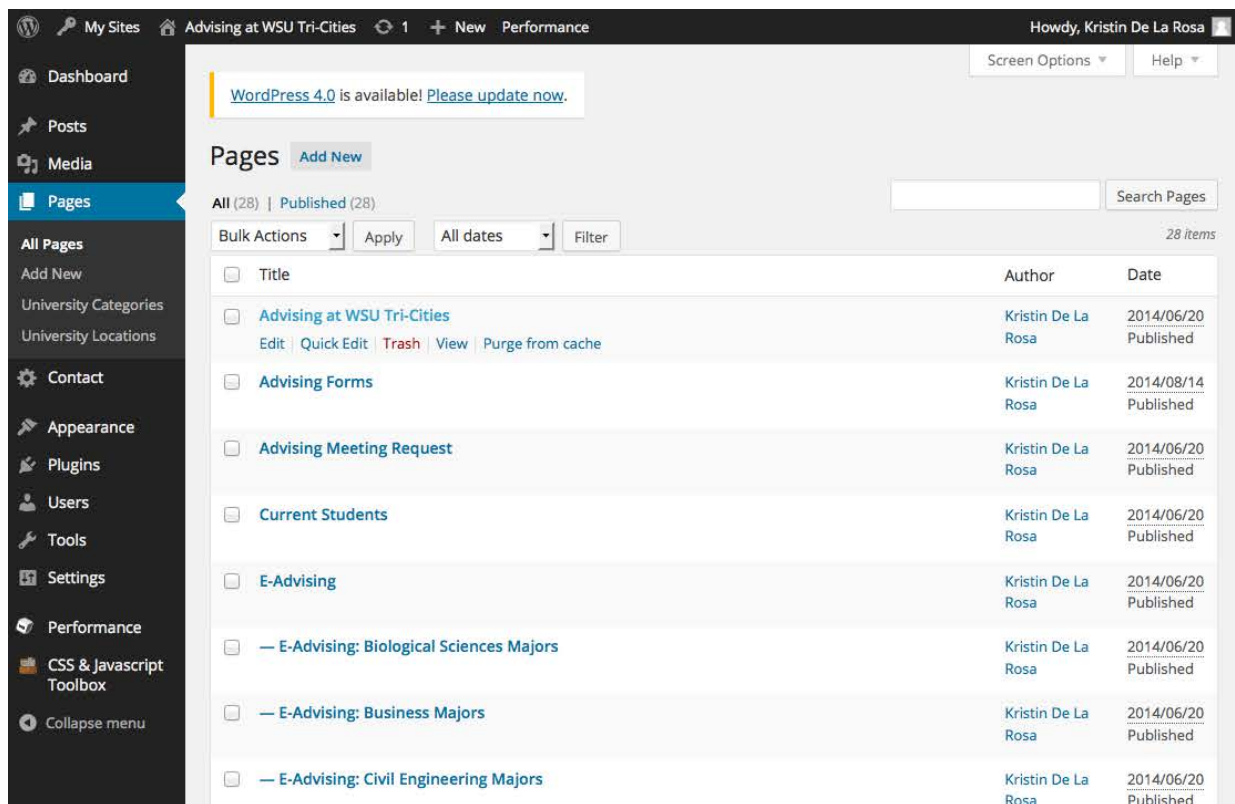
My Sites Advising at WSU Tri-Cities 1 + New Performance Howdy, Kristin De La Rosa

Screen Options ▼ Help ▼

Dashboard
Posts
Media
Pages
All Pages
Add New
University Categories
University Locations
Contact
Appearance
Plugins
Users
Tools
Settings
Performance
CSS & Javascript Toolbox
Collapse menu

WordPress 4.0 is available! Please update now.

Pages Add New

All (28) | Published (28)

Search Pages

Bulk Actions Apply All dates Filter 28 items

| Title | Author | Date |
|---|---|---|
| Advising at WSU Tri-Cities<br>Edit \| Quick Edit \| Trash \| View \| Purge from cache | Kristin De La Rosa | 2014/06/20 Published |
| Advising Forms | Kristin De La Rosa | 2014/08/14 Published |
| Advising Meeting Request | Kristin De La Rosa | 2014/06/20 Published |
| Current Students | Kristin De La Rosa | 2014/06/20 Published |
| E-Advising | Kristin De La Rosa | 2014/06/20 Published |
| — E-Advising: Biological Sciences Majors | Kristin De La Rosa | 2014/06/20 Published |
| — E-Advising: Business Majors | Kristin De La Rosa | 2014/06/20 Published |
| — E-Advising: Civil Engineering Majors | Kristin De La Rosa | 2014/06/20 Published |